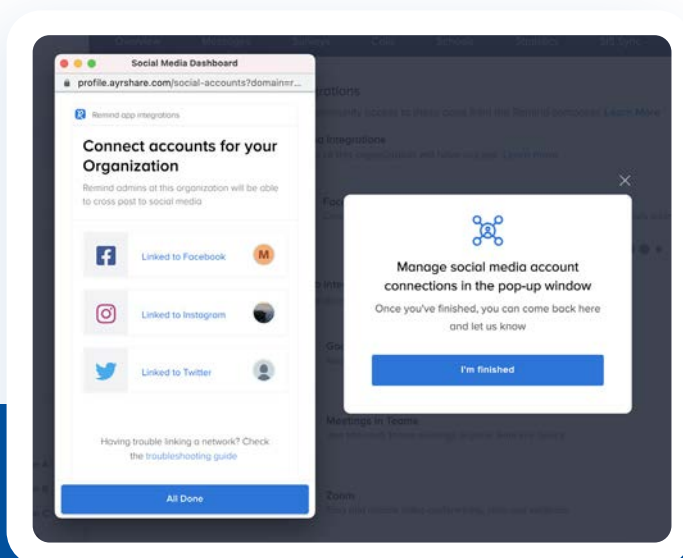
Social Media Dashboard

profile.ayrshare.com/social-accounts?domain=r...

Remind app integrations

Connect accounts for your Organization

Remind admins at this organization will be able to cross post to social media

Linked to Facebook

M

Linked to Instagram

Linked to Twitter

Having trouble linking a network? Check the troubleshooting guide

All Done

Manage social media account connections in the pop-up window

Once you've finished, you can come back here and let us know

I'm finished

Meetings in Teams

Zoom